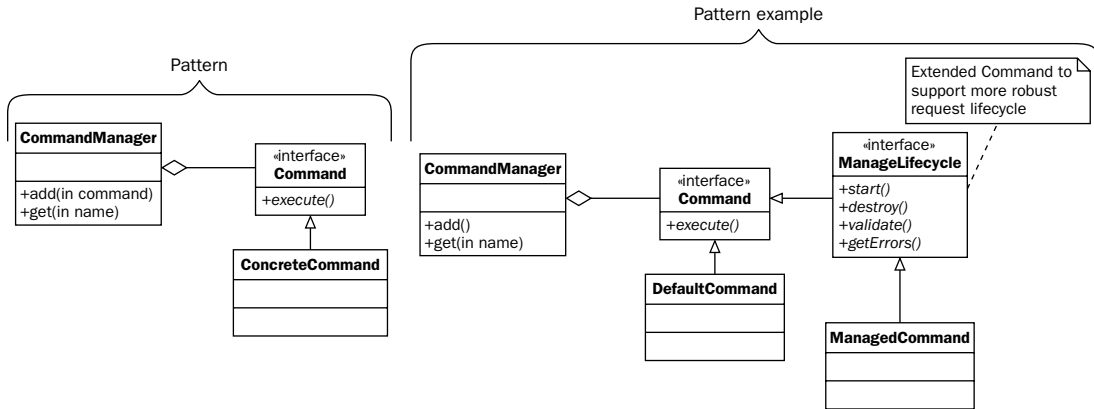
Pattern

CommandManager

+add(in command)
+get(in name)

«interface»
Command

+execute()

ConcreteCommand

Pattern example

Extended Command to support more robust request lifecycle

CommandManager

+add()
+get(in name)

«interface»
Command

+execute()

DefaultCommand

«interface»
ManageLifecycle

+start()
+destroy()
+validate()
+getErrors()

ManagedCommand